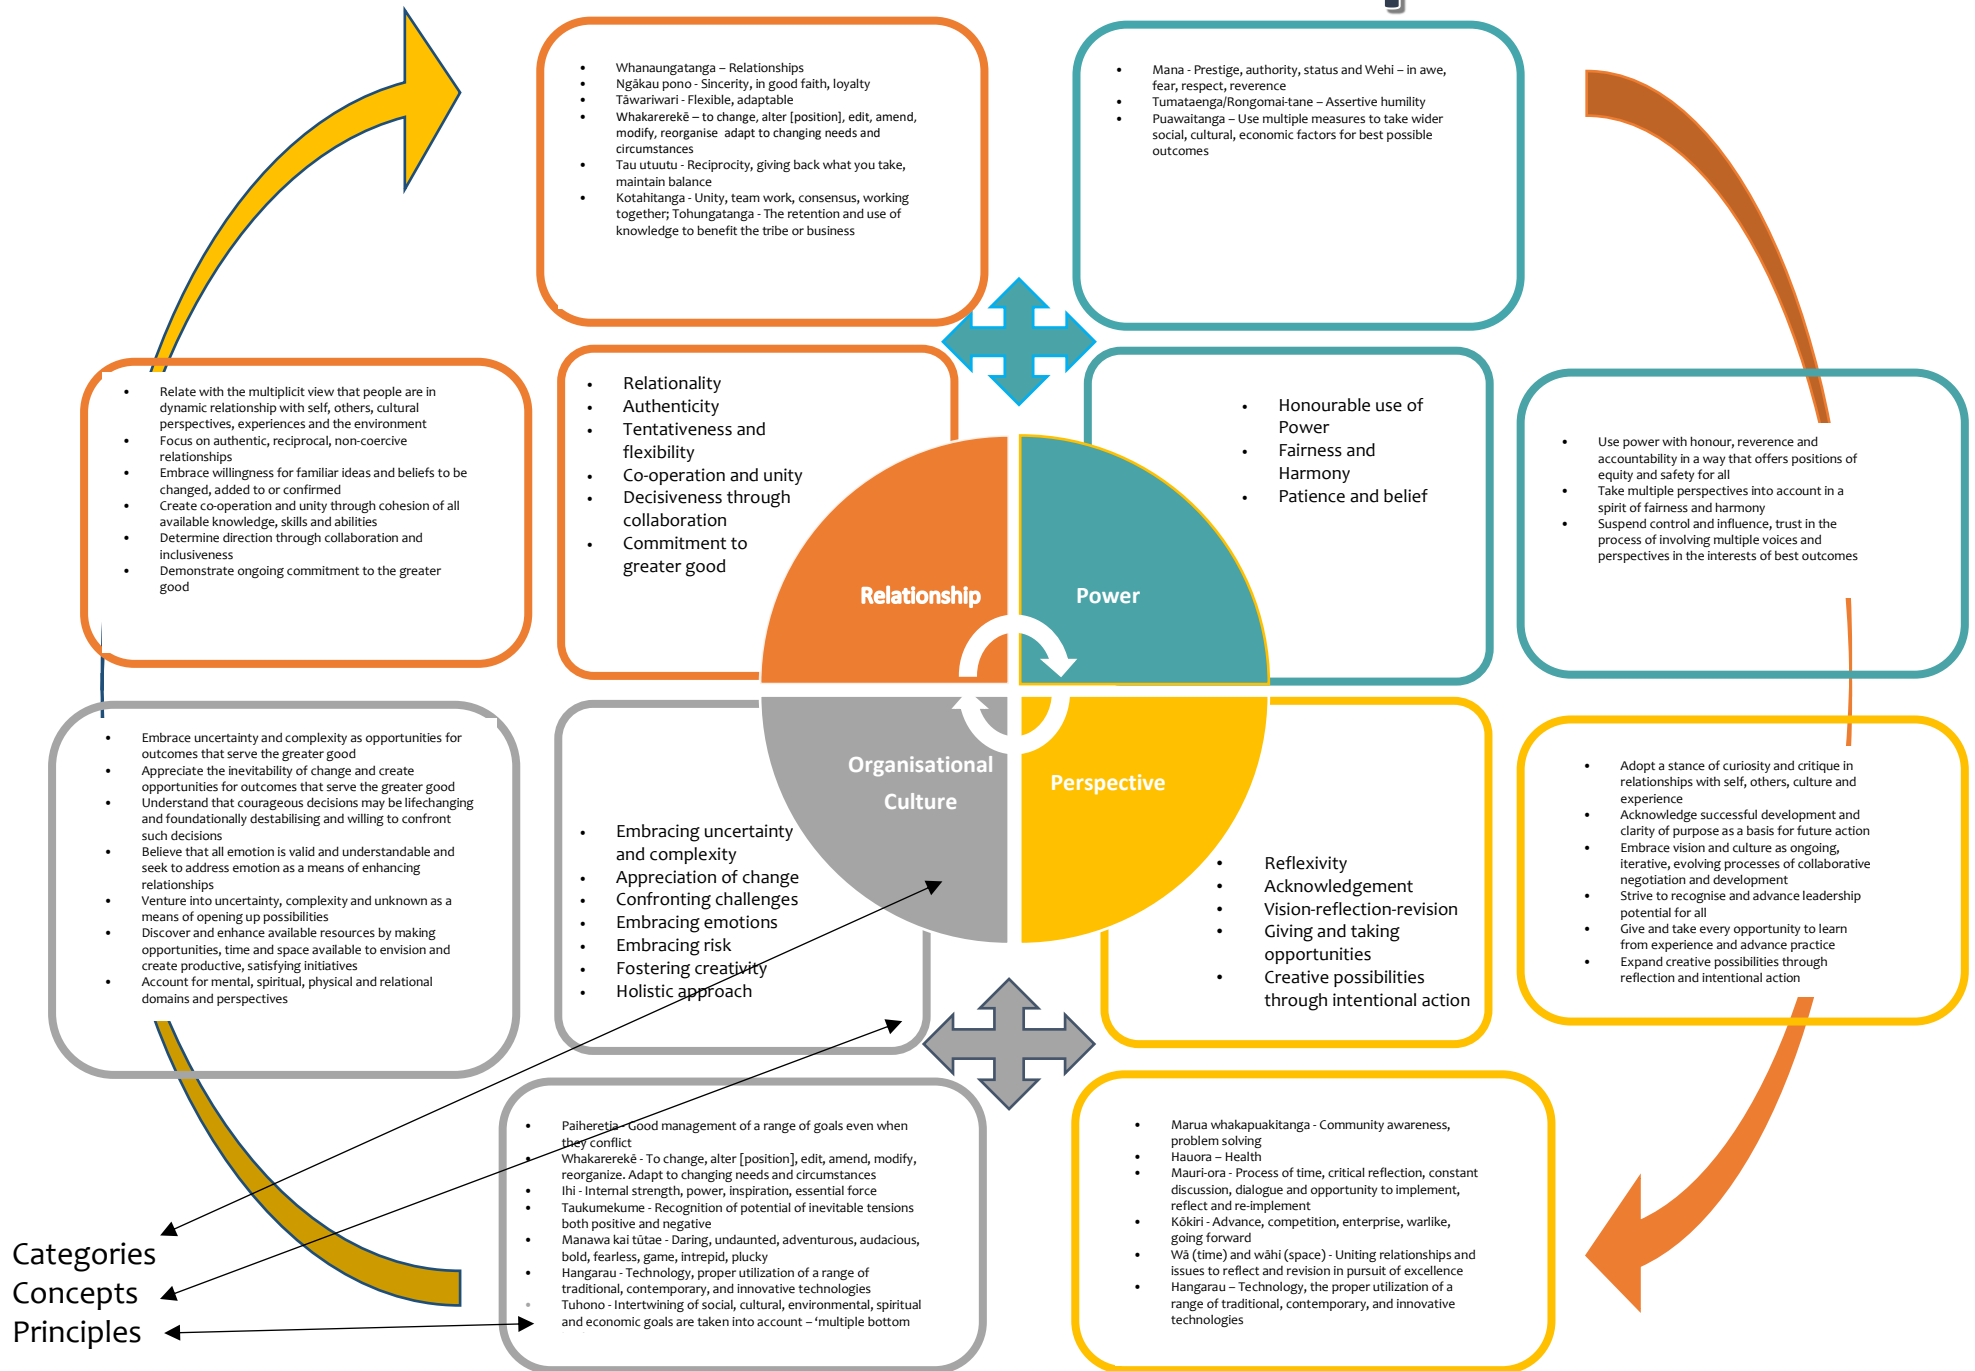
- Whanaungatanga – Relationships
- Ngākau pono - Sincerity, in good faith, loyalty
- Tāwariwari - Flexible, adaptable
- Whakarerekē – to change, alter [position], edit, amend, modify, reorganise adapt to changing needs and circumstances
- Tau utuutu - Reciprocity, giving back what you take, maintain balance
- Kotahitanga - Unity, team work, consensus, working together; Tohungatanga - The retention and use of knowledge to benefit the tribe or business

- Mana - Prestige, authority, status and Wehi – in awe, fear, respect, reverence
- Tumataenga/Rongomai-tane – Assertive humility
- Puawaitanga – Use multiple measures to take wider social, cultural, economic factors for best possible outcomes

- Relate with the multiplicit view that people are in dynamic relationship with self, others, cultural perspectives, experiences and the environment
- Focus on authentic, reciprocal, non-coercive relationships
- Embrace willingness for familiar ideas and beliefs to be changed, added to or confirmed
- Create co-operation and unity through cohesion of all available knowledge, skills and abilities
- Determine direction through collaboration and inclusiveness
- Demonstrate ongoing commitment to the greater good

- Relationality
- Authenticity
- Tentativeness and flexibility
- Co-operation and unity
- Decisiveness through collaboration
- Commitment to greater good

- Honourable use of Power
- Fairness and Harmony
- Patience and belief

- Use power with honour, reverence and accountability in a way that offers positions of equity and safety for all
- Take multiple perspectives into account in a spirit of fairness and harmony
- Suspend control and influence, trust in the process of involving multiple voices and perspectives in the interests of best outcomes

Relationship
Power
Organisational Culture
Perspective

- Embrace uncertainty and complexity as opportunities for outcomes that serve the greater good
- Appreciate the inevitability of change and create opportunities for outcomes that serve the greater good
- Understand that courageous decisions may be lifechanging and foundationally destabilising and willing to confront such decisions
- Believe that all emotion is valid and understandable and seek to address emotion as a means of enhancing relationships
- Venture into uncertainty, complexity and unknown as a means of opening up possibilities
- Discover and enhance available resources by making opportunities, time and space available to envision and create productive, satisfying initiatives
- Account for mental, spiritual, physical and relational domains and perspectives

- Embracing uncertainty and complexity
- Appreciation of change
- Confronting challenges
- Embracing emotions
- Embracing risk
- Fostering creativity
- Holistic approach

- Reflexivity
- Acknowledgement
- Vision-reflection-revision
- Giving and taking opportunities
- Creative possibilities through intentional action

- Adopt a stance of curiosity and critique in relationships with self, others, culture and experience
- Acknowledge successful development and clarity of purpose as a basis for future action
- Embrace vision and culture as ongoing, iterative, evolving processes of collaborative negotiation and development
- Strive to recognise and advance leadership potential for all
- Give and take every opportunity to learn from experience and advance practice
- Expand creative possibilities through reflection and intentional action

- Paiheretia - Good management of a range of goals even when they conflict
- Whakarerekē - To change, alter [position], edit, amend, modify, reorganize. Adapt to changing needs and circumstances
- Ihi - Internal strength, power, inspiration, essential force
- Taukumekume - Recognition of potential of inevitable tensions both positive and negative
- Manawa kai tūtae - Daring, undaunted, adventurous, audacious, bold, fearless, game, intrepid, plucky
- Hangarau - Technology, proper utilization of a range of traditional, contemporary, and innovative technologies
- Tuhono - Intertwining of social, cultural, environmental, spiritual and economic goals are taken into account – 'multiple bottom

- Marua whakapuakitanga - Community awareness, problem solving
- Hauora – Health
- Mauri-ora - Process of time, critical reflection, constant discussion, dialogue and opportunity to implement, reflect and re-implement
- Kōkiri - Advance, competition, enterprise, warlike, going forward
- Wā (time) and wāhi (space) - Uniting relationships and issues to reflect and revision in pursuit of excellence
- Hangarau – Technology, the proper utilization of a range of traditional, contemporary, and innovative technologies

Categories
Concepts
Principles